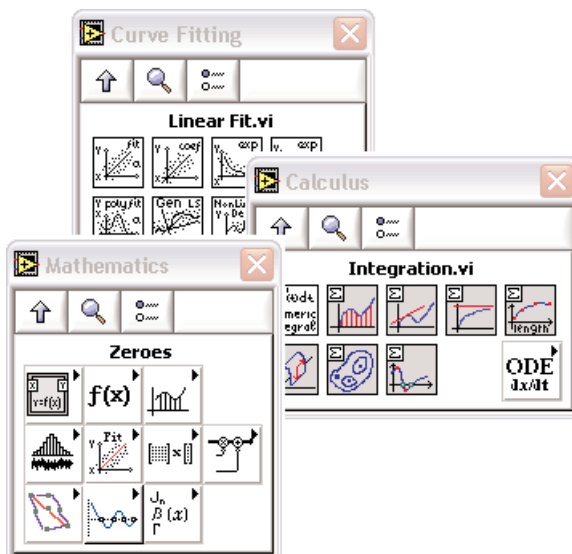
Curve Fitting

Linear Fit.vi

fit

coef

exp

exp

poly fit

Gen LS

NonLin

Calculus

Integration.vi

meric

egral

length

ODE

dx/dt

Mathematics

Zeroes

y=f(x)

f(x)

Fit

$J_n$

$\beta(x)$

$\Gamma$